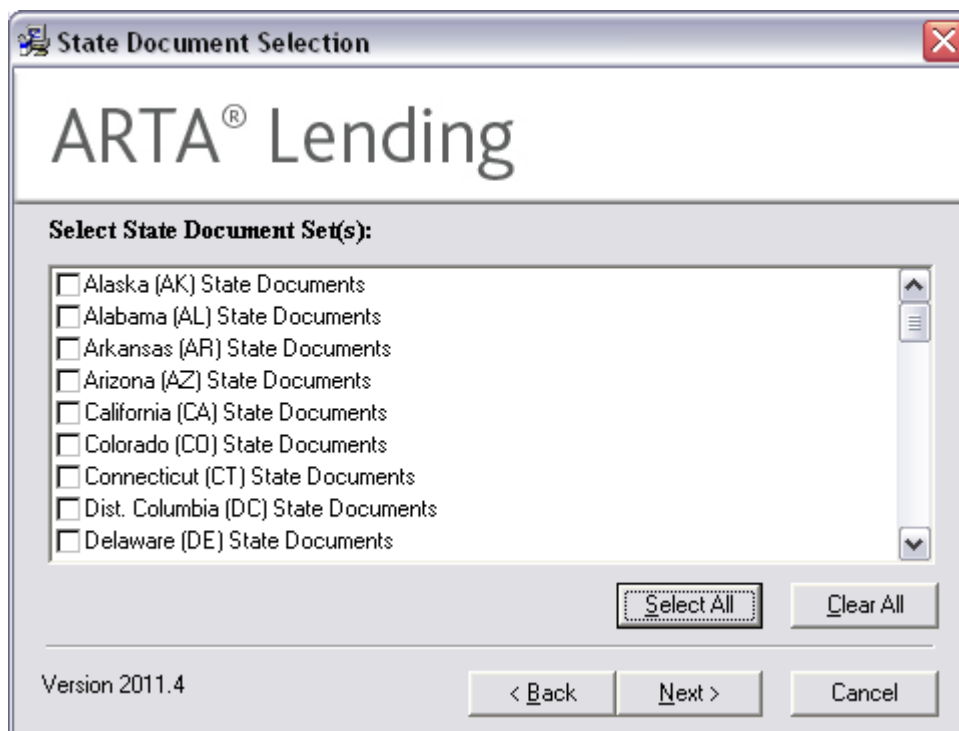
State Document Selection

ARTA® Lending

Select State Document Set(s):

Alaska (AK) State Documents
Alabama (AL) State Documents
Arkansas (AR) State Documents
Arizona (AZ) State Documents
California (CA) State Documents
Colorado (CO) State Documents
Connecticut (CT) State Documents
Dist. Columbia (DC) State Documents
Delaware (DE) State Documents

Select All
Clear All

Version 2011.4

< Back
Next >
Cancel